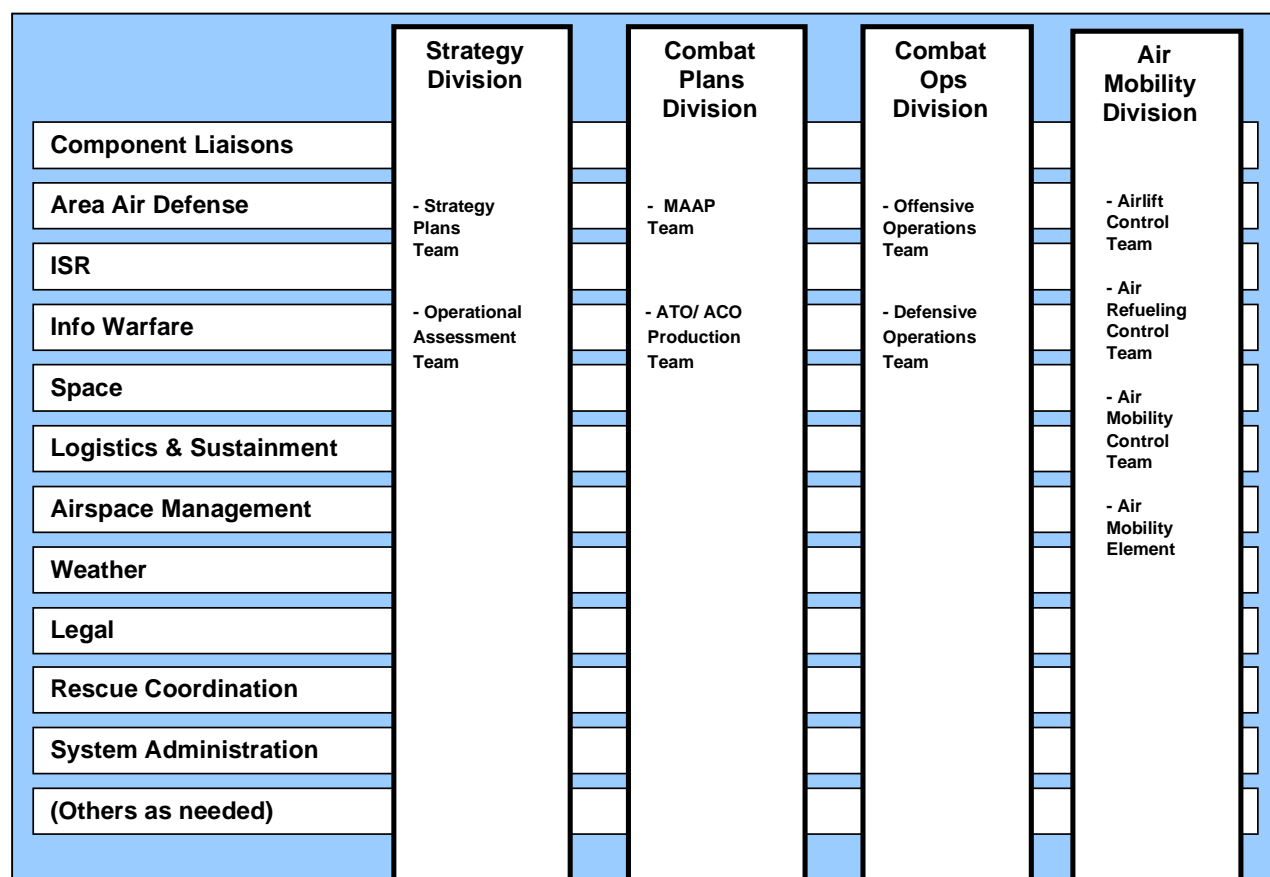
Strategy Division

- Strategy Plans Team

- Operational Assessment Team

Combat Plans Division

- MAAP Team

- ATO/ ACO Production Team

Combat Ops Division

- Offensive Operations Team

- Defensive Operations Team

Air Mobility Division

- Airlift Control Team

- Air Refueling Control Team

- Air Mobility Control Team

- Air Mobility Element

Component Liaisons

Area Air Defense

ISR

Info Warfare

Space

Logistics & Sustainment

Airspace Management

Weather

Legal

Rescue Coordination

System Administration

(Others as needed)